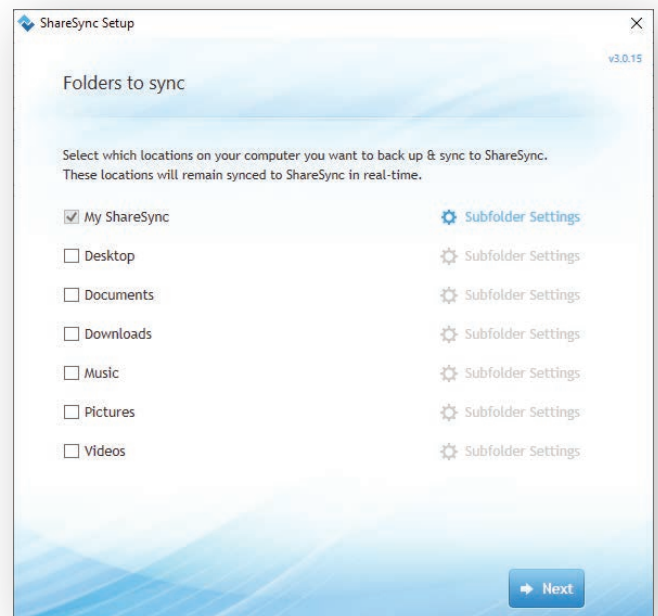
ShareSync Setup

×

v3.0.15

Folders to sync

Select which locations on your computer you want to back up & sync to ShareSync. These locations will remain synced to ShareSync in real-time.

My ShareSync — Subfolder Settings

Desktop — Subfolder Settings

Documents — Subfolder Settings

Downloads — Subfolder Settings

Music — Subfolder Settings

Pictures — Subfolder Settings

Videos — Subfolder Settings

Next